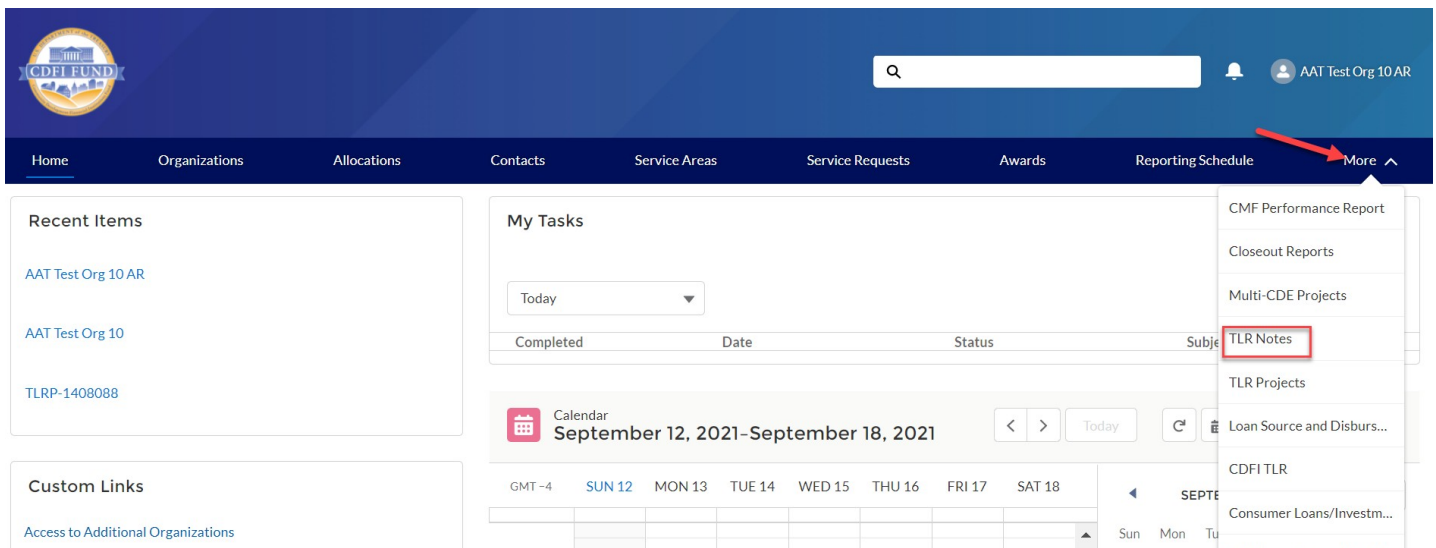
CDFI FUND

AAT Test Org 10 AR

Home
Organizations
Allocations
Contacts
Service Areas
Service Requests
Awards
Reporting Schedule
More

Recent Items

AAT Test Org 10 AR

AAT Test Org 10

TLRP-1408088

Custom Links

Access to Additional Organizations

My Tasks

Today

| Completed | Date | Status | Subje |
|---|---|---|---|

Calendar
September 12, 2021–September 18, 2021

Today

GMT −4 SUN 12 MON 13 TUE 14 WED 15 THU 16 FRI 17 SAT 18

SEPTE

Sun Mon Tu

CMF Performance Report
Closeout Reports
Multi-CDE Projects
TLR Notes
TLR Projects
Loan Source and Disburs...
CDFI TLR
Consumer Loans/Investm...